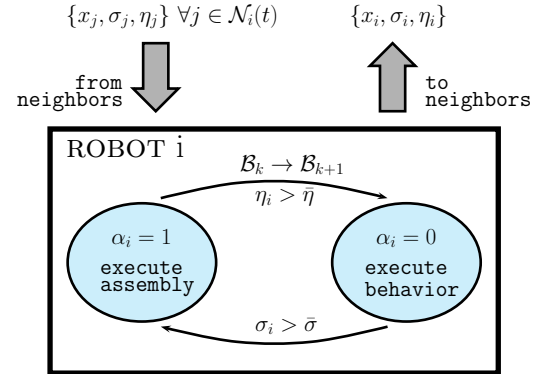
$\{x_j, \sigma_j, \eta_j\}\ \forall j \in \mathcal{N}_i(t)$

from neighbors

$\{x_i, \sigma_i, \eta_i\}$

to neighbors

ROBOT i

$\mathcal{B}_k \rightarrow \mathcal{B}_{k+1}$

$\eta_i > \bar{\eta}$

$\alpha_i = 1$

execute assembly

$\alpha_i = 0$

execute behavior

$\sigma_i > \bar{\sigma}$